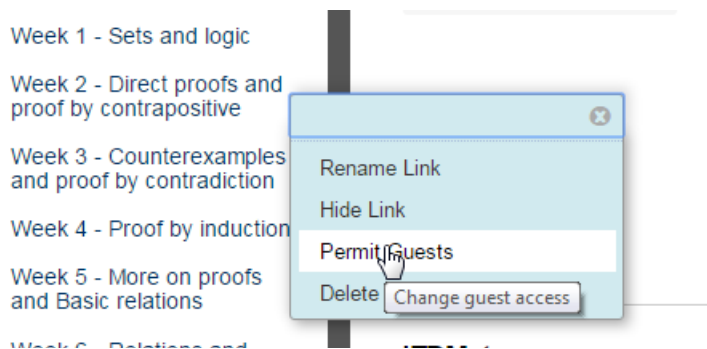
Week 1 - Sets and logic

Week 2 - Direct proofs and proof by contrapositive

Week 3 - Counterexamples and proof by contradiction

Week 4 - Proof by induction

Week 5 - More on proofs and Basic relations

Week 6 - Relations and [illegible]

Rename Link

Hide Link

Permit Guests

Delete

Change guest access